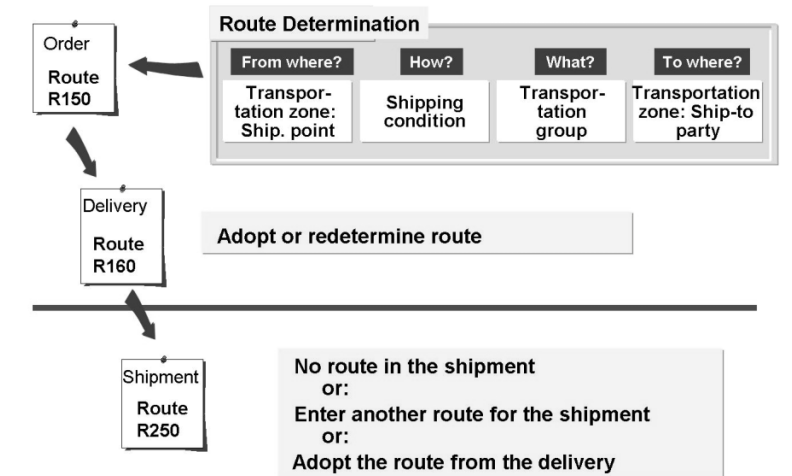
Order

Route R150

Route Determination

From where?

Transportation zone: Ship. point

How?

Shipping condition

What?

Transportation group

To where?

Transportation zone: Ship-to party

Delivery

Route R160

Adopt or redetermine route

Shipment

Route R250

No route in the shipment
or:
Enter another route for the shipment
or:
Adopt the route from the delivery